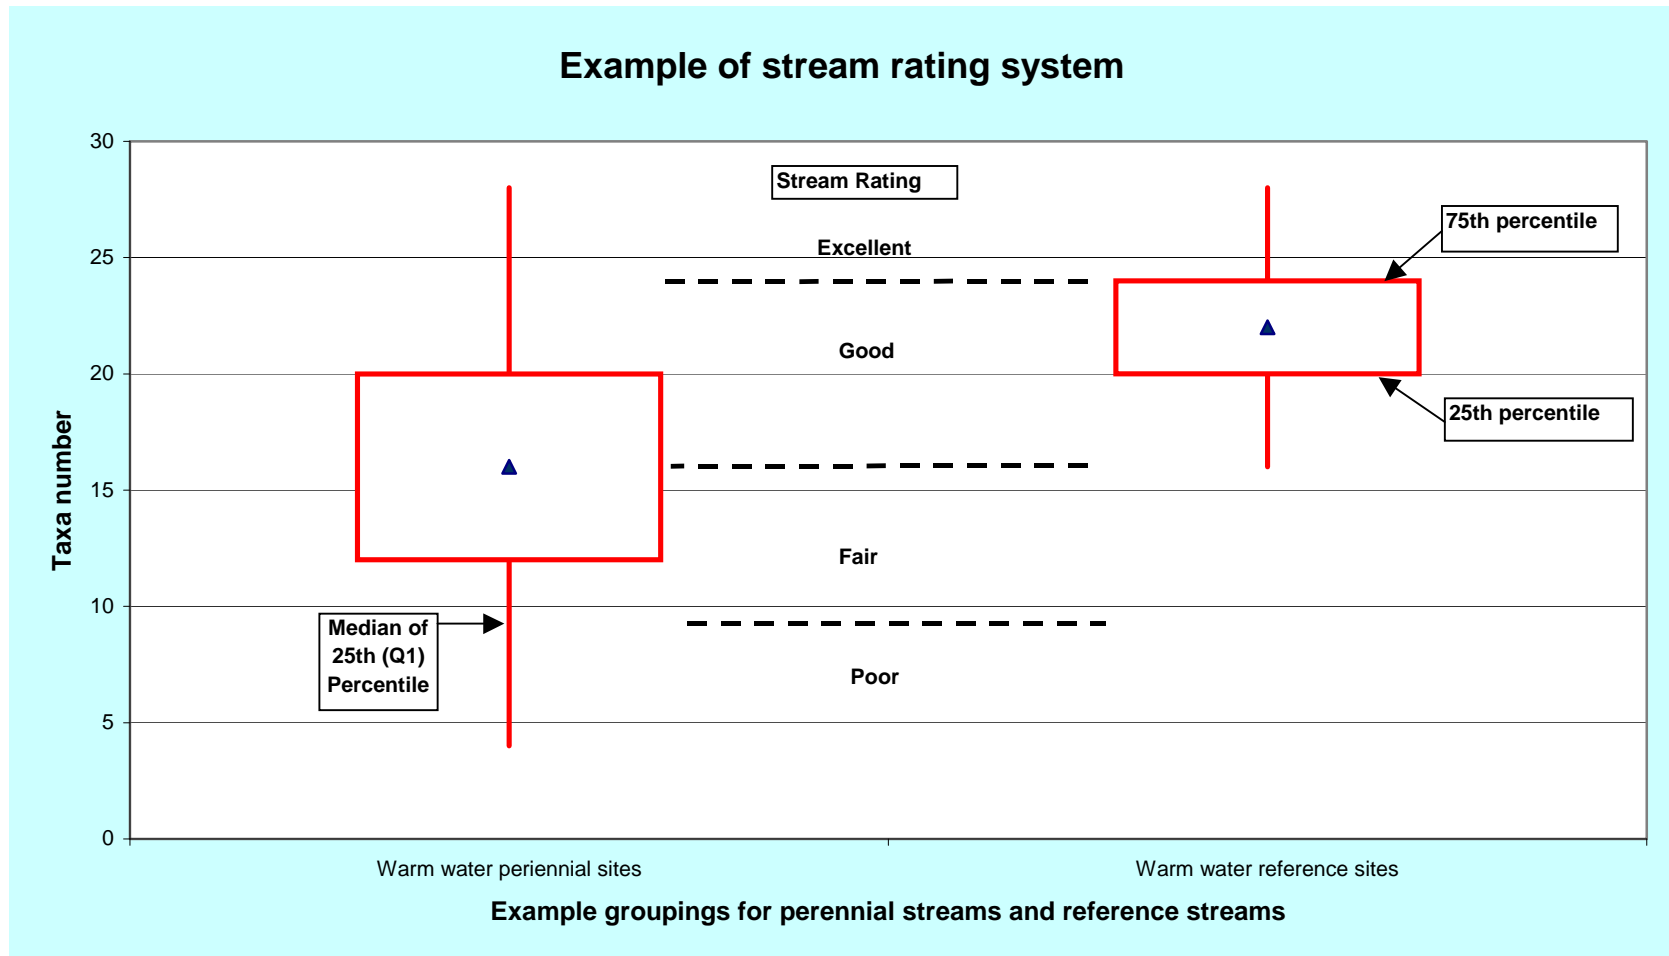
Example of stream rating system

Taxa number

30
25
20
15
10
5
0

Stream Rating

Excellent

Good

Fair

Poor

75th percentile

25th percentile

Median of 25th (Q1) Percentile

Warm water periennial sites

Warm water reference sites

Example groupings for perennial streams and reference streams